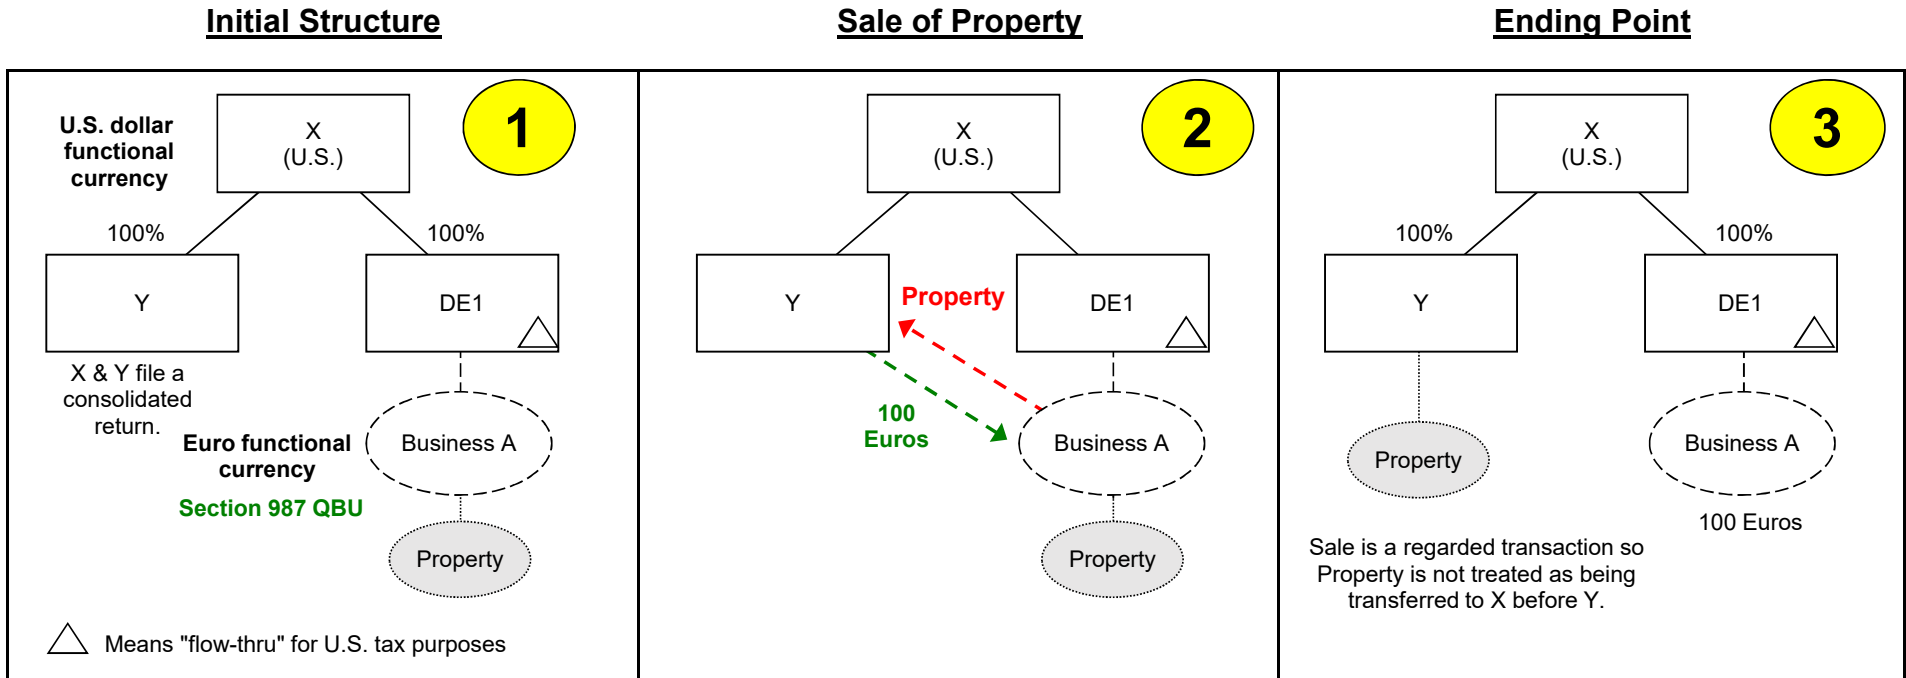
Initial Structure

1

U.S. dollar functional currency

X
(U.S.)

100%

100%

Y

DE1

X & Y file a consolidated return.

Euro functional currency

Business A

Section 987 QBU

Property

Means "flow-thru" for U.S. tax purposes

Sale of Property

2

X
(U.S.)

Y

Property

DE1

100 Euros

Business A

Property

Ending Point

3

X
(U.S.)

100%

100%

Y

DE1

Property

Business A

100 Euros

Sale is a regarded transaction so Property is not treated as being transferred to X before Y.